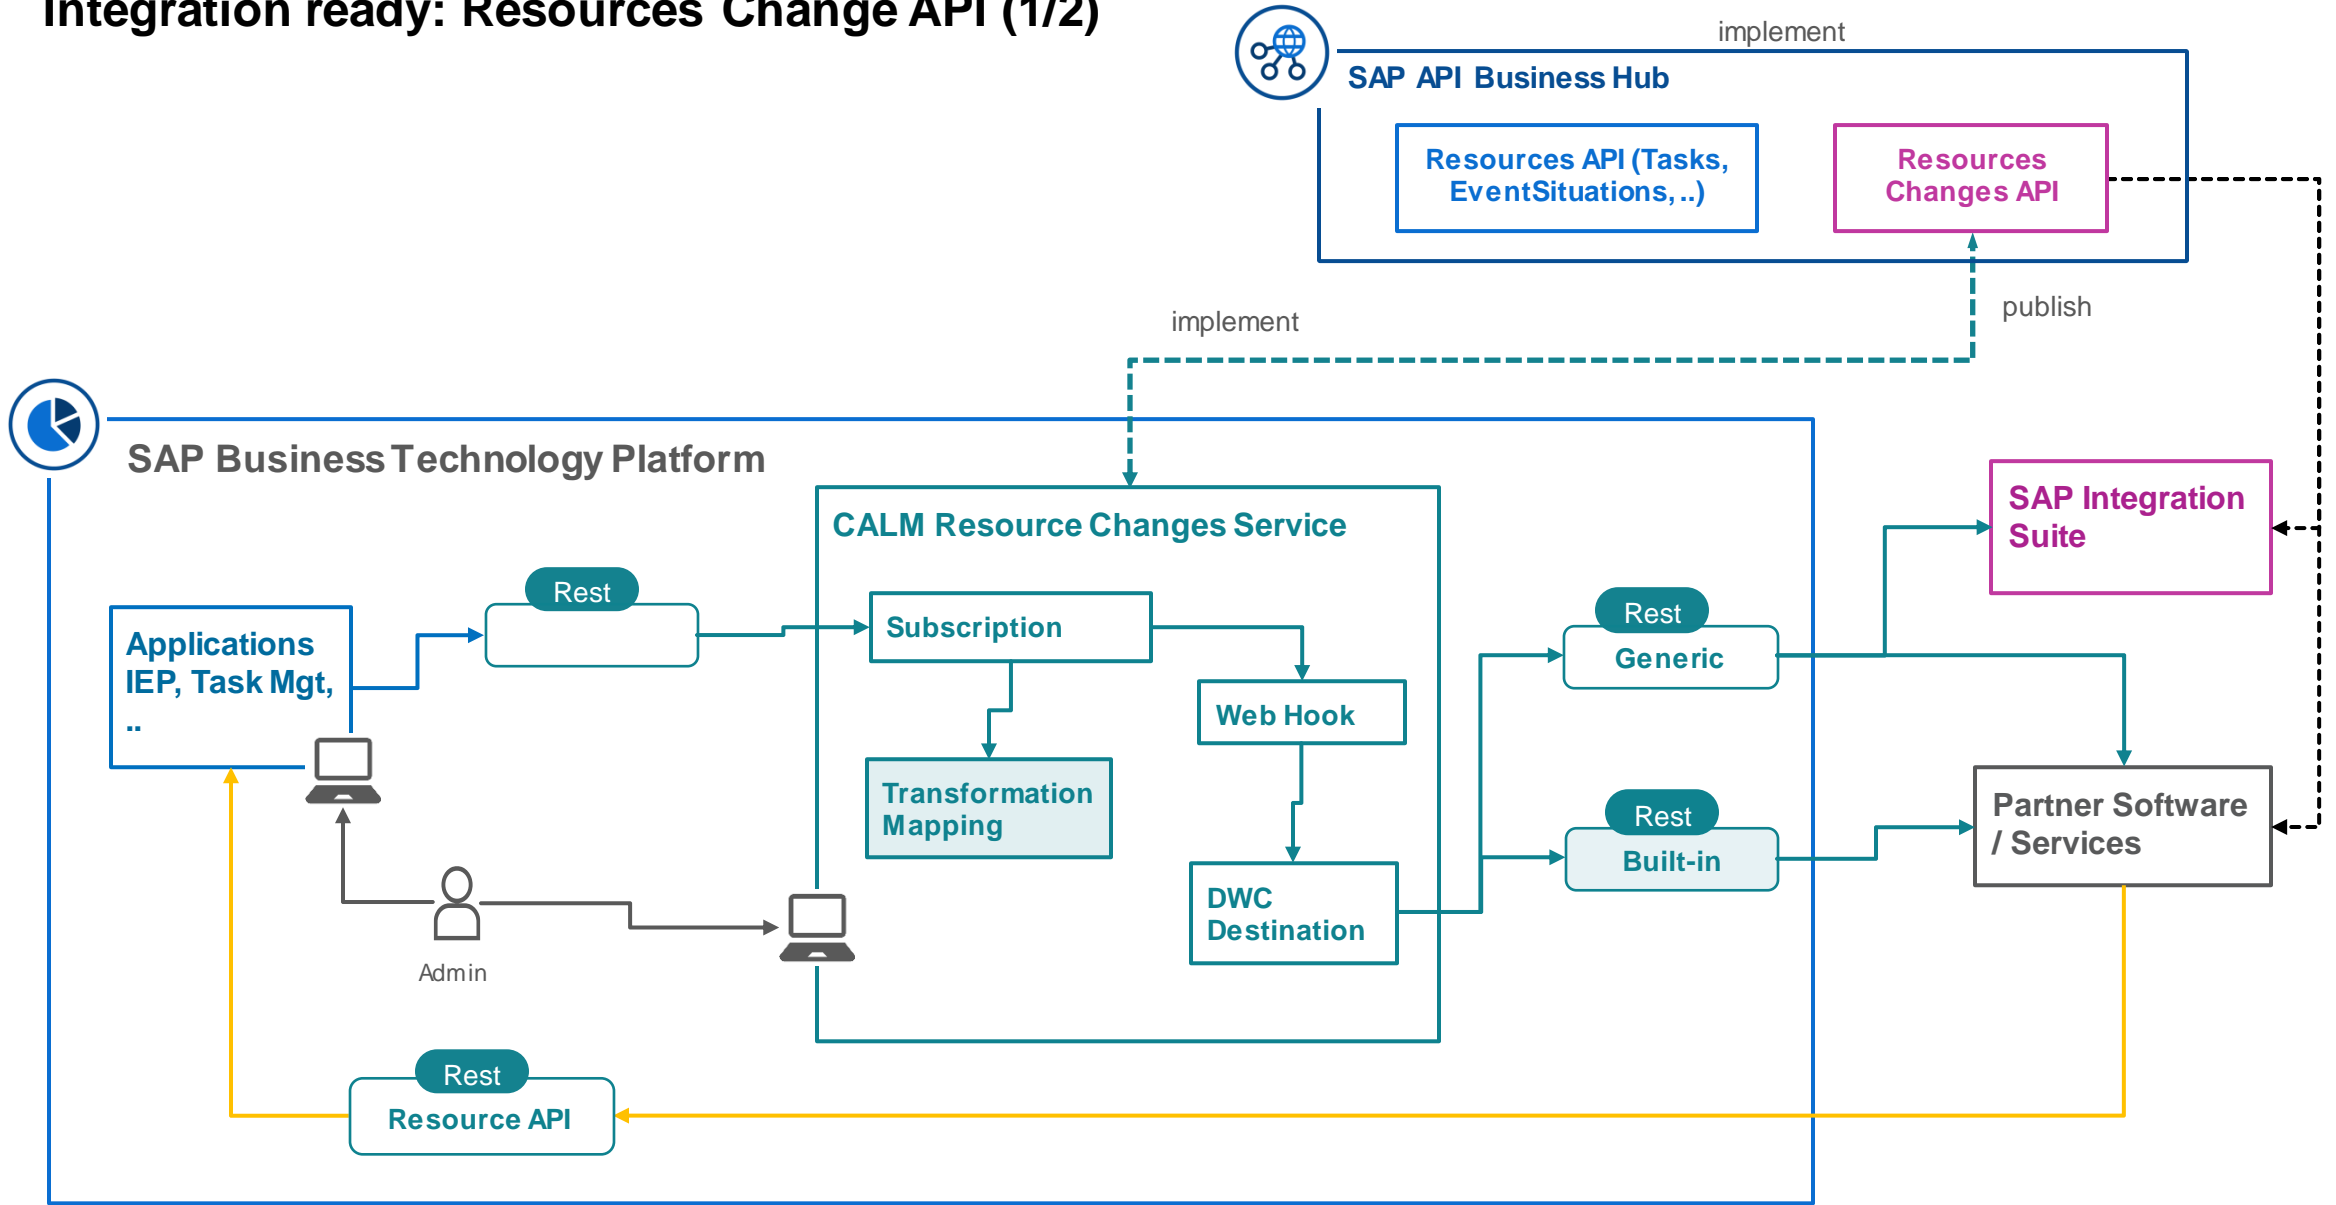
Integration ready: Resources Change API (1/2)

implement

SAP API Business Hub

Resources API (Tasks, EventSituations, ..)

Resources Changes API

publish

implement

SAP Business Technology Platform

CALM Resource Changes Service

SAP Integration Suite

Rest

Applications IEP, Task Mgt, ..

Subscription

Rest

Generic

Web Hook

Transformation Mapping

Partner Software / Services

Rest

Built-in

DWC Destination

Admin

Rest

Resource API